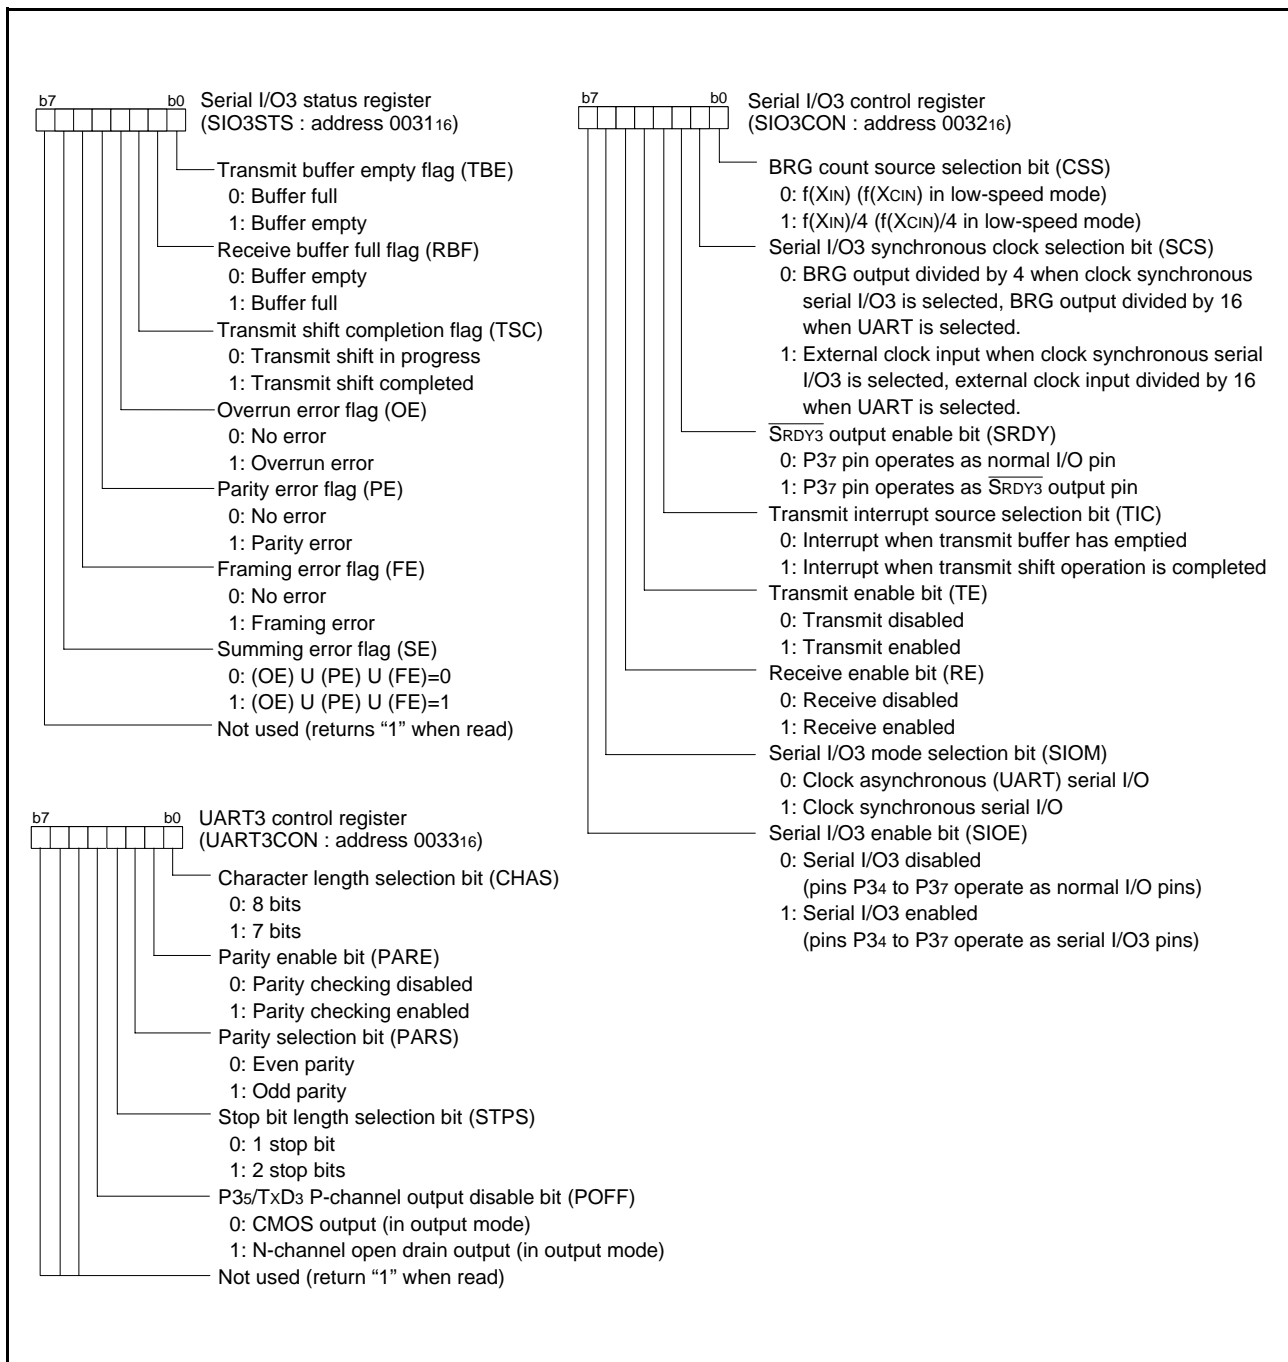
b7 b0 Serial I/O3 status register
(SIO3STS : address $0031_{16}$)

Transmit buffer empty flag (TBE)
0: Buffer full
1: Buffer empty
Receive buffer full flag (RBF)
0: Buffer empty
1: Buffer full
Transmit shift completion flag (TSC)
0: Transmit shift in progress
1: Transmit shift completed
Overrun error flag (OE)
0: No error
1: Overrun error
Parity error flag (PE)
0: No error
1: Parity error
Framing error flag (FE)
0: No error
1: Framing error
Summing error flag (SE)
0: (OE) U (PE) U (FE)=0
1: (OE) U (PE) U (FE)=1
Not used (returns "1" when read)

b7 b0 UART3 control register
(UART3CON : address $0033_{16}$)

Character length selection bit (CHAS)
0: 8 bits
1: 7 bits
Parity enable bit (PARE)
0: Parity checking disabled
1: Parity checking enabled
Parity selection bit (PARS)
0: Even parity
1: Odd parity
Stop bit length selection bit (STPS)
0: 1 stop bit
1: 2 stop bits
$P3_5$/$TxD_3$ P-channel output disable bit (POFF)
0: CMOS output (in output mode)
1: N-channel open drain output (in output mode)
Not used (return "1" when read)

b7 b0 Serial I/O3 control register
(SIO3CON : address $0032_{16}$)

BRG count source selection bit (CSS)
0: $f(X_{IN})$ ($f(X_{CIN})$ in low-speed mode)
1: $f(X_{IN})/4$ ($f(X_{CIN})/4$ in low-speed mode)
Serial I/O3 synchronous clock selection bit (SCS)
0: BRG output divided by 4 when clock synchronous serial I/O3 is selected, BRG output divided by 16 when UART is selected.
1: External clock input when clock synchronous serial I/O3 is selected, external clock input divided by 16 when UART is selected.
$\overline{S_{RDY3}}$ output enable bit (SRDY)
0: $P3_7$ pin operates as normal I/O pin
1: $P3_7$ pin operates as $\overline{S_{RDY3}}$ output pin
Transmit interrupt source selection bit (TIC)
0: Interrupt when transmit buffer has emptied
1: Interrupt when transmit shift operation is completed
Transmit enable bit (TE)
0: Transmit disabled
1: Transmit enabled
Receive enable bit (RE)
0: Receive disabled
1: Receive enabled
Serial I/O3 mode selection bit (SIOM)
0: Clock asynchronous (UART) serial I/O
1: Clock synchronous serial I/O
Serial I/O3 enable bit (SIOE)
0: Serial I/O3 disabled
(pins $P3_4$ to $P3_7$ operate as normal I/O pins)
1: Serial I/O3 enabled
(pins $P3_4$ to $P3_7$ operate as serial I/O3 pins)